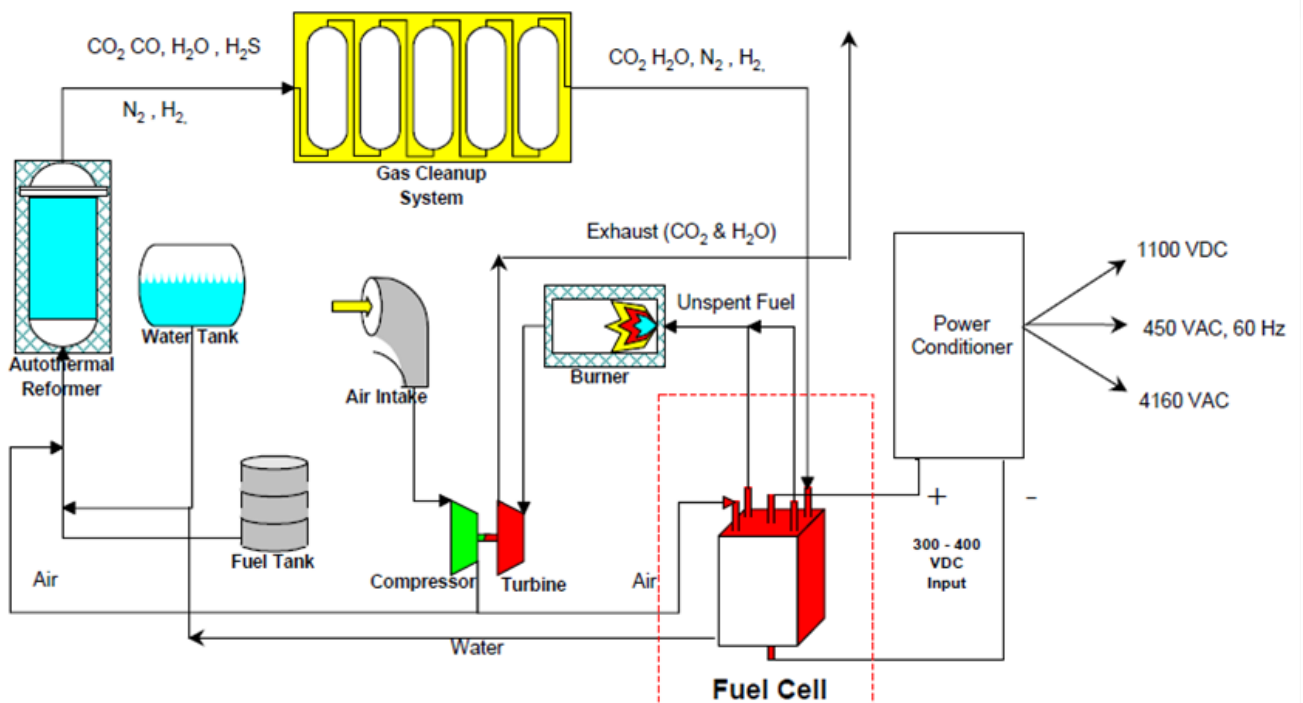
$CO_2$ CO, $H_2O$ , $H_2S$

$N_2$ , $H_2$

Gas Cleanup System

$CO_2$ $H_2O$, $N_2$ , $H_2$

Exhaust ($CO_2$ & $H_2O$)

Autothermal Reformer

Water Tank

Air Intake

Burner

Unspent Fuel

Power Conditioner

1100 VDC

450 VAC, 60 Hz

4160 VAC

Fuel Tank

Compressor

Turbine

Air

Air

+

-

300 - 400 VDC Input

Water

Fuel Cell